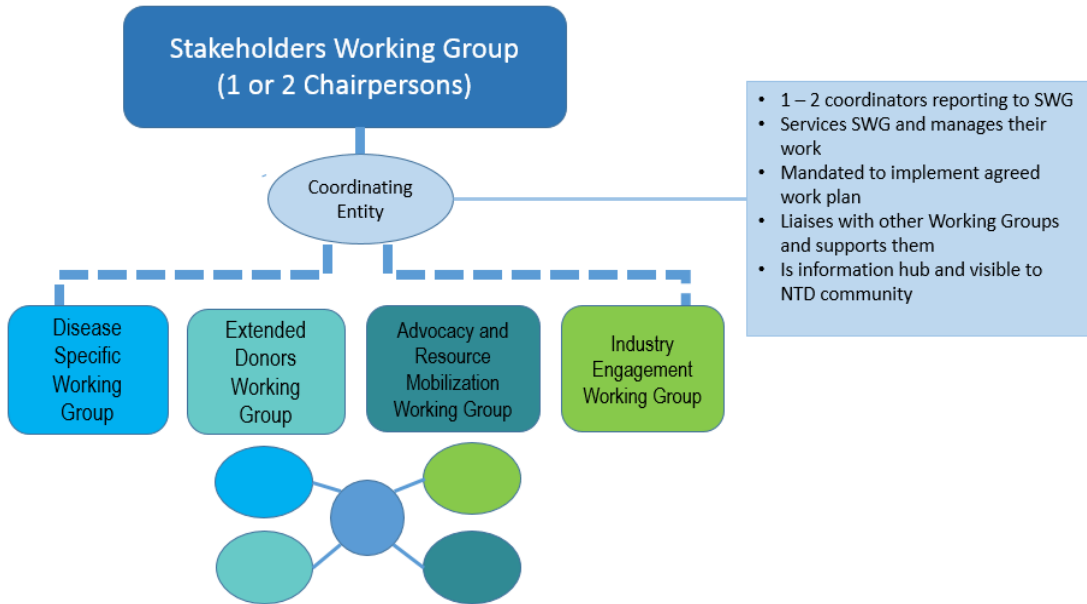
Stakeholders Working Group
(1 or 2 Chairpersons)

Coordinating Entity

- 1 – 2 coordinators reporting to SWG
- Services SWG and manages their work
- Mandated to implement agreed work plan
- Liaises with other Working Groups and supports them
- Is information hub and visible to NTD community

Disease Specific Working Group

Extended Donors Working Group

Advocacy and Resource Mobilization Working Group

Industry Engagement Working Group